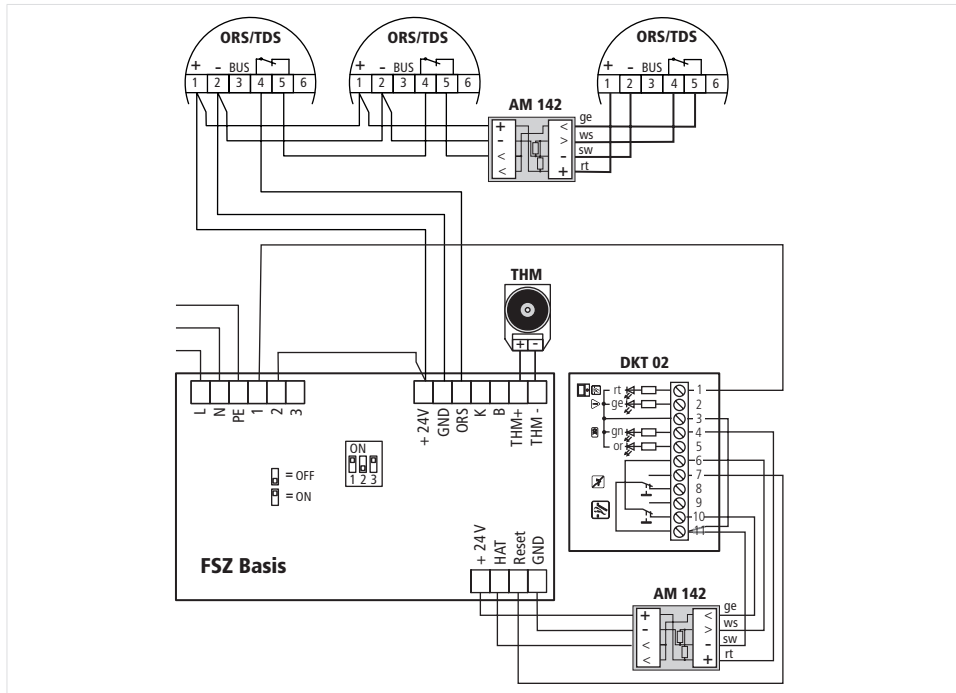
ORS/TDS
+ - BUS
1 2 3 4 5 6

ORS/TDS
+ - BUS
1 2 3 4 5 6

ORS/TDS
+ - BUS
1 2 3 4 5 6

AM 142
+
-
<
<
<
>
-
+
ge
ws
sw
rt

THM
+ -

DKT 02
rt
ge
gn
or
1
2
3
4
5
6
7
8
9
10
11

L N PE 1 2 3

+ 24V GND ORS K B THM+ THM -

ON
1 2 3

= OFF
= ON

+ 24V HAT Reset GND

FSZ Basis

AM 142
+
-
<
<
<
>
-
+
ge
ws
sw
rt